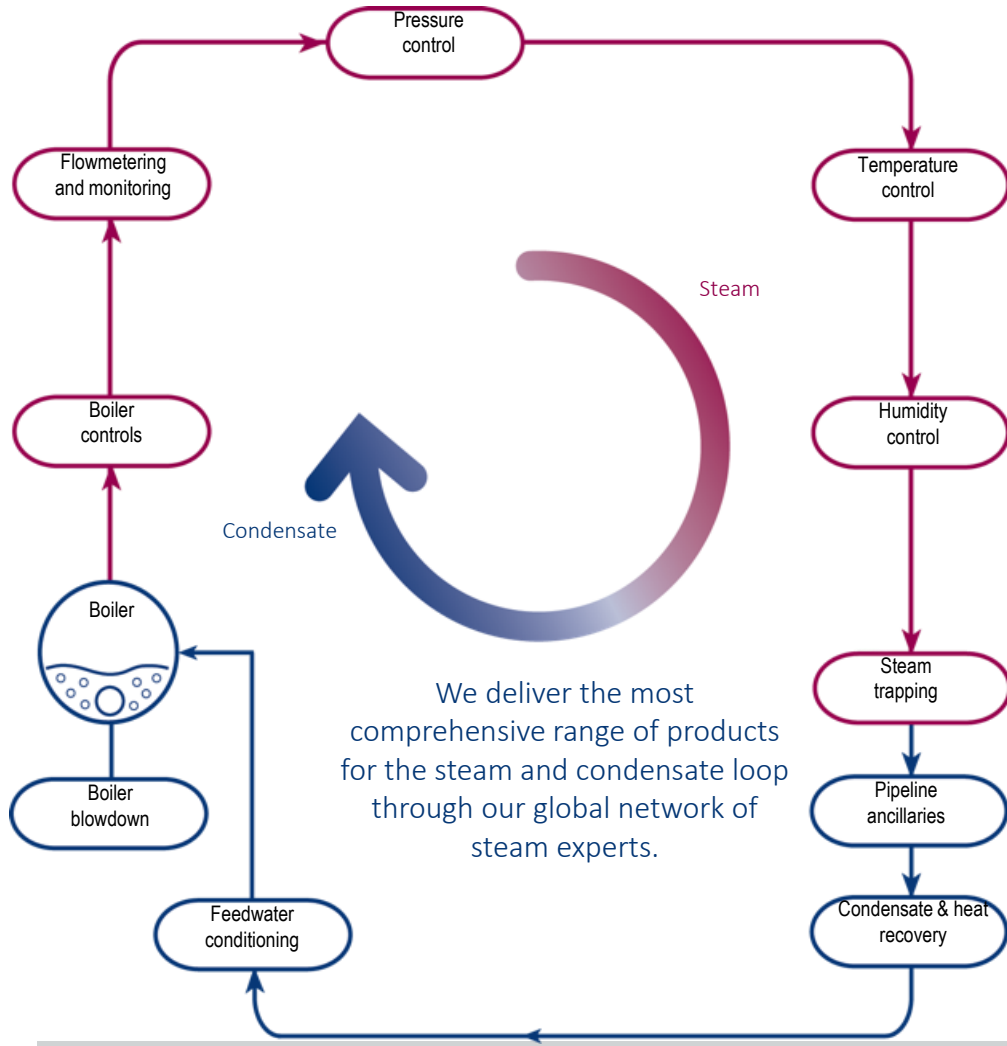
Pressure control

Temperature control

Steam

Humidity control

Steam trapping

Pipeline ancillaries

Condensate & heat recovery

Feedwater conditioning

Boiler blowdown

Boiler

Condensate

Boiler controls

Flowmetering and monitoring

We deliver the most comprehensive range of products for the steam and condensate loop through our global network of steam experts.